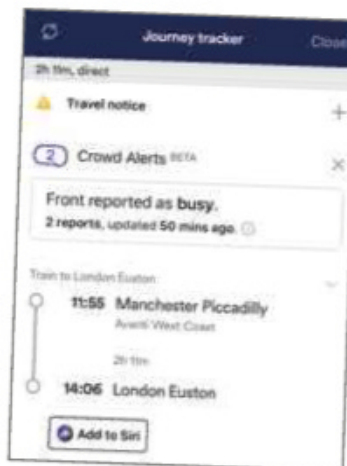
Journey tracker
Close

2h 11m, direct

Travel notice
+

2 Crowd Alerts BETA
×

Front reported as busy.
2 reports, updated 50 mins ago.

Train to London Euston

11:55 Manchester Piccadilly
Avanti West Coast

2h 11m

14:06 London Euston

Add to Siri